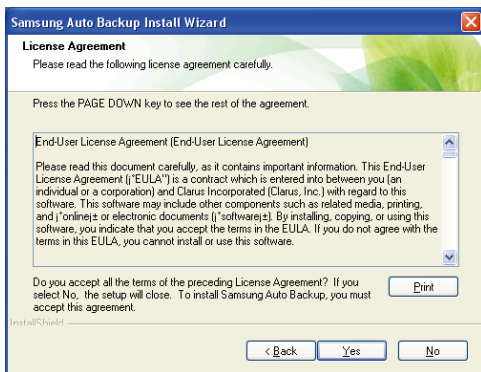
Samsung Auto Backup Install Wizard

License Agreement

Please read the following license agreement carefully.

Press the PAGE DOWN key to see the rest of the agreement.

End-User License Agreement (End-User License Agreement)

Please read this document carefully, as it contains important information. This End-User License Agreement (¡°EULA") is a contract which is entered into between you (an individual or a corporation) and Clarus Incorporated (Clarus, Inc.) with regard to this software. This software may include other components such as related media, printing, and ¡°online¡± or electronic documents (¡°software¡±). By installing, copying, or using this software, you indicate that you accept the terms in the EULA. If you do not agree with the terms in this EULA, you cannot install or use this software.

Do you accept all the terms of the preceding License Agreement? If you select No, the setup will close. To install Samsung Auto Backup, you must accept this agreement.

Print

InstallShield

< Back

Yes

No